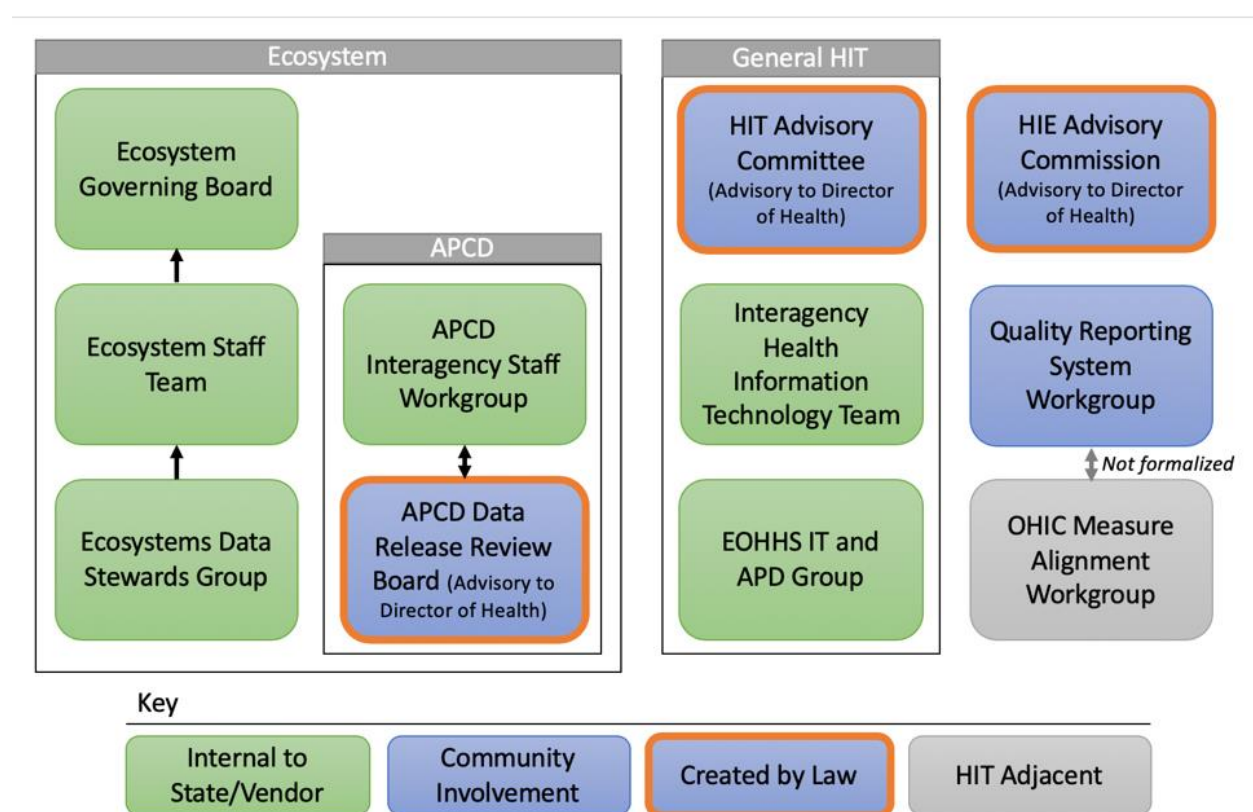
Ecosystem

Ecosystem Governing Board

Ecosystem Staff Team

Ecosystems Data Stewards Group

APCD

APCD Interagency Staff Workgroup

APCD Data Release Review Board (Advisory to Director of Health)

General HIT

HIT Advisory Committee (Advisory to Director of Health)

Interagency Health Information Technology Team

EOHHS IT and APD Group

HIE Advisory Commission (Advisory to Director of Health)

Quality Reporting System Workgroup

Not formalized

OHIC Measure Alignment Workgroup

Key

Internal to State/Vendor

Community Involvement

Created by Law

HIT Adjacent